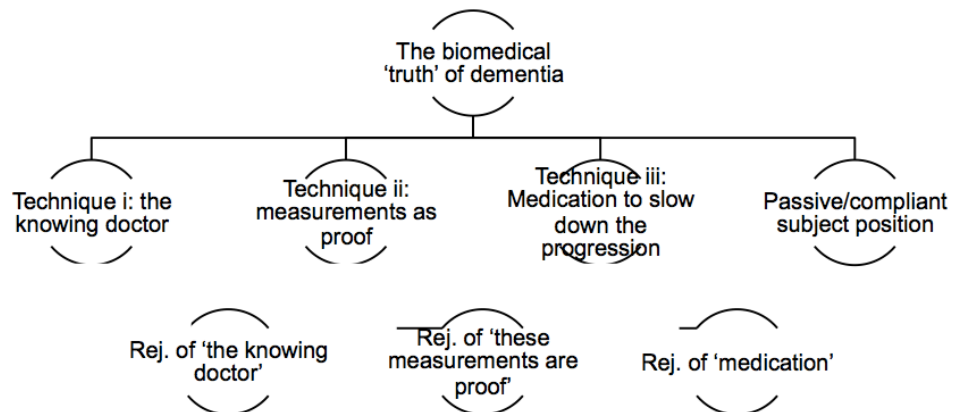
The biomedical ‘truth’ of dementia

Technique i: the knowing doctor

Technique ii: measurements as proof

Technique iii: Medication to slow down the progression

Passive/compliant subject position

Rej. of ‘the knowing doctor’

Rej. of ‘these measurements are proof’

Rej. of ‘medication’